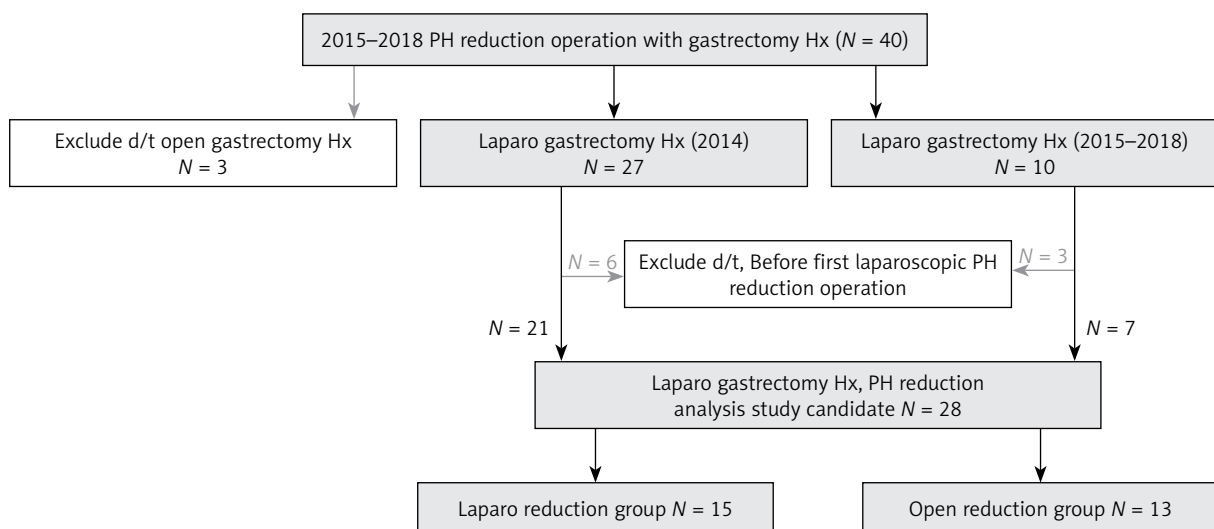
2015–2018 PH reduction operation with gastrectomy Hx ($N$ = 40)

Exclude d/t open gastrectomy Hx
$N$ = 3

Laparo gastrectomy Hx (2014)
$N$ = 27

Laparo gastrectomy Hx (2015–2018)
$N$ = 10

$N$ = 6

Exclude d/t, Before first laparoscopic PH reduction operation

$N$ = 3

$N$ = 21

$N$ = 7

Laparo gastrectomy Hx, PH reduction analysis study candidate $N$ = 28

Laparo reduction group $N$ = 15

Open reduction group $N$ = 13